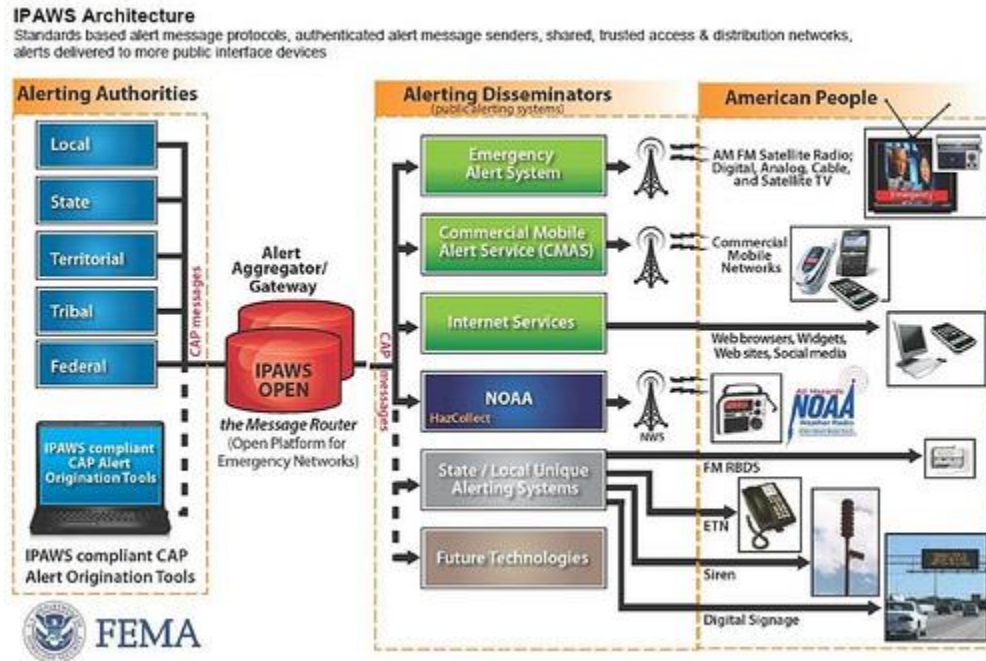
IPAWS Architecture
Standards based alert message protocols, authenticated alert message senders, shared, trusted access & distribution networks, alerts delivered to more public interface devices

Alerting Authorities

Local

State

Territorial

Tribal

Federal

CAP messages

IPAWS compliant CAP Alert Origination Tools

IPAWS compliant CAP Alert Origination Tools

FEMA

Alert Aggregator/ Gateway

IPAWS OPEN

the Message Router (Open Platform for Emergency Networks)

CAP messages

Alerting Disseminators (public alerting systems)

Emergency Alert System

Commercial Mobile Alert Service (CMAS)

Internet Services

NOAA
HazCollect

NWS

State / Local Unique Alerting Systems

Future Technologies

American People

AM FM Satellite Radio; Digital, Analog, Cable, and Satellite TV

Commercial Mobile Networks

Web browsers, Widgets, Web sites, Social media

NOAA

FM RBDS

ETN

Siren

Digital Signage